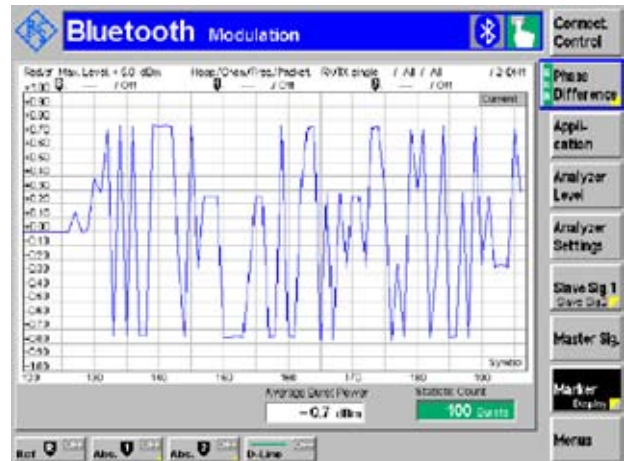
Bluetooth Modulation

Connect. Control

Phase Difference

Application

Analyzer Level

Analyzer Settings

Slave Sig 1
Slave Sig.

Master Sig.

Marker
Display

Menus

Radiar Max. Level: +0.0 dBm
+1.00 — / Off
Meas./Chan./Freq./Packet — / Off
RX/TX single — / Off
/ All / All
/ 2 Off

Current

+0.90
+0.80
+0.70
+0.60
+0.50
+0.40
+0.30
+0.20
+0.10
+0.00
-0.10
-0.20
-0.30
-0.40
-0.50
-0.60
-0.70
-0.80
-0.90
-1.00

Symbol

120
130
140
150
160
170
180
190

Average Burst Power
−0.7 dBm

Statistic Count
100 Bursts

Ref Off
Abs. 1 Off
Abs. 2 Off
D-Line Off